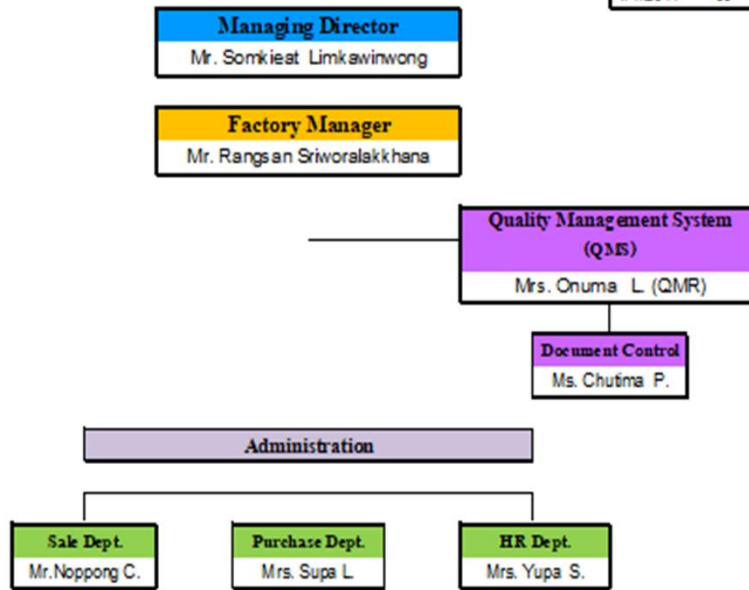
Managing Director
Mr. Somkieat Limkawinwong

Factory Manager
Mr. Rangsan Sriworalakkhana

Quality Management System (QMS)
Mrs. Onuma L. (QMR)

Document Control
Ms. Chutima P.

Administration

Sale Dept.
Mr.Noppong C.

Purchase Dept.
Mrs. Supa L.

HR Dept.
Mrs. Yupa S.